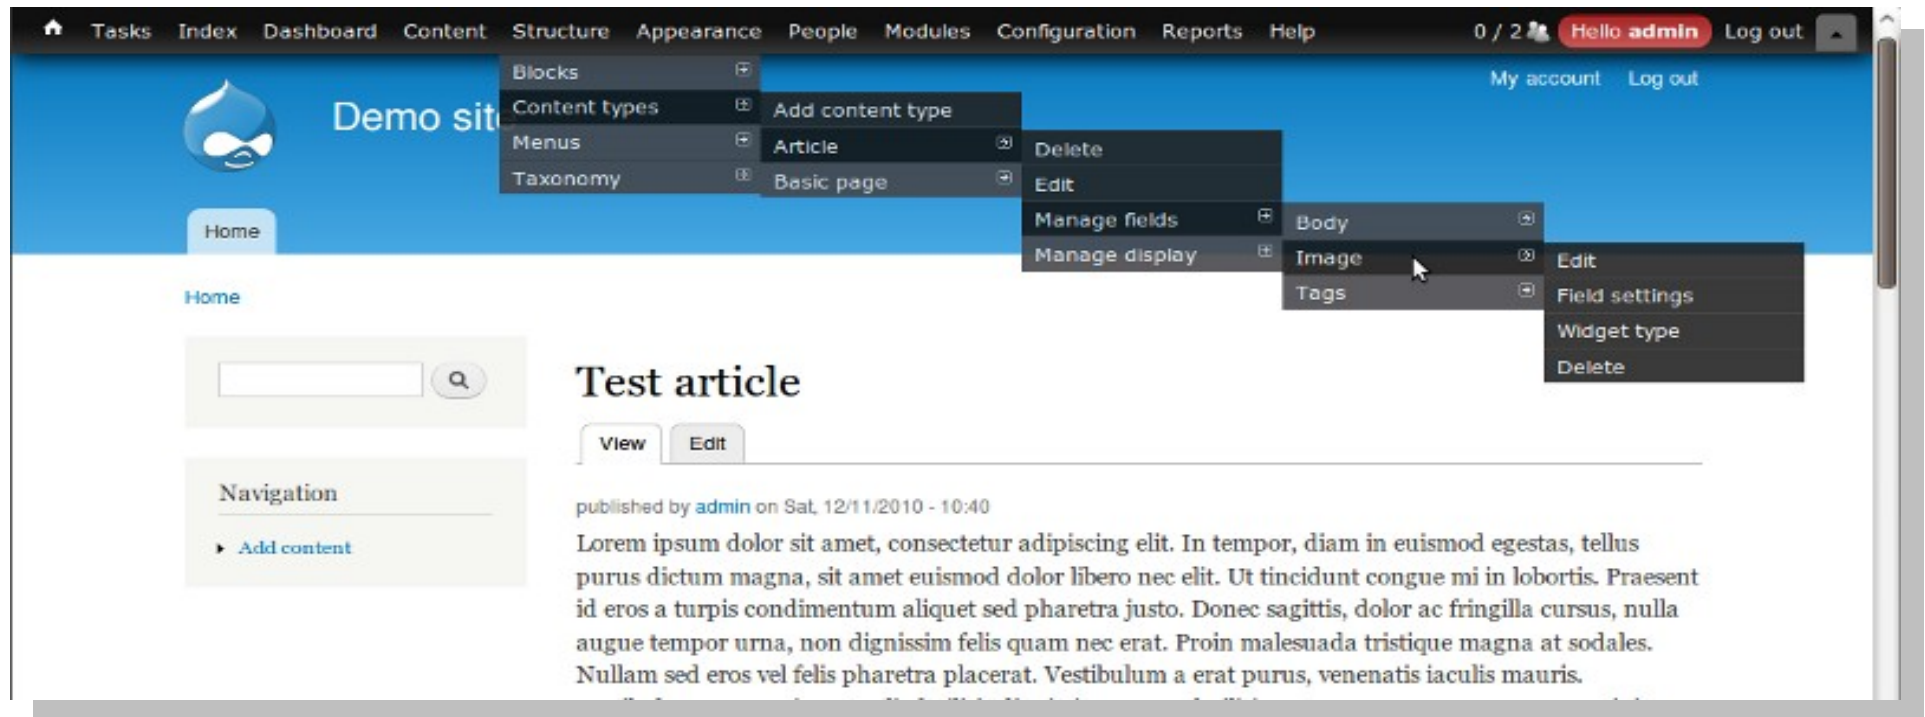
Tasks Index Dashboard Content Structure Appearance People Modules Configuration Reports Help 0 / 2 Hello admin Log out

Blocks
Content types
Menus
Taxonomy

Add content type
Article
Basic page

Delete
Edit
Manage fields
Manage display

Body
Image
Tags

Edit
Field settings
Widget type
Delete

My account Log out

Demo sit

Home

Home

Navigation

Add content

Test article

View Edit

published by admin on Sat, 12/11/2010 - 10:40

Lorem ipsum dolor sit amet, consectetur adipiscing elit. In tempor, diam in euismod egestas, tellus purus dictum magna, sit amet euismod dolor libero nec elit. Ut tincidunt congue mi in lobortis. Praesent id eros a turpis condimentum aliquet sed pharetra justo. Donec sagittis, dolor ac fringilla cursus, nulla augue tempor urna, non dignissim felis quam nec erat. Proin malesuada tristique magna at sodales. Nullam sed eros vel felis pharetra placerat. Vestibulum a erat purus, venenatis iaculis mauris.

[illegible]